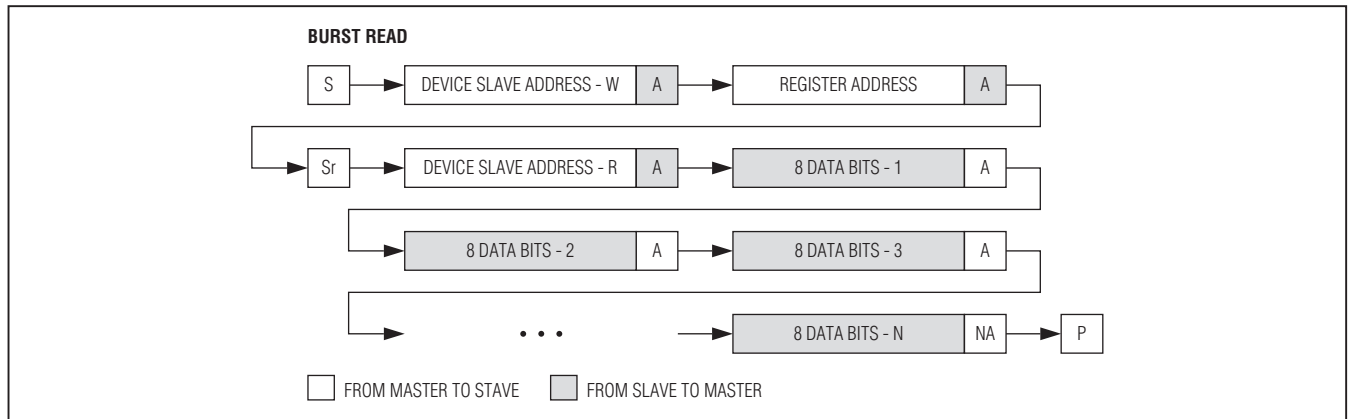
BURST READ

S DEVICE SLAVE ADDRESS - W A REGISTER ADDRESS A

Sr DEVICE SLAVE ADDRESS - R A 8 DATA BITS - 1 A

8 DATA BITS - 2 A 8 DATA BITS - 3 A

• • • 8 DATA BITS - N NA P

FROM MASTER TO STAVE FROM SLAVE TO MASTER